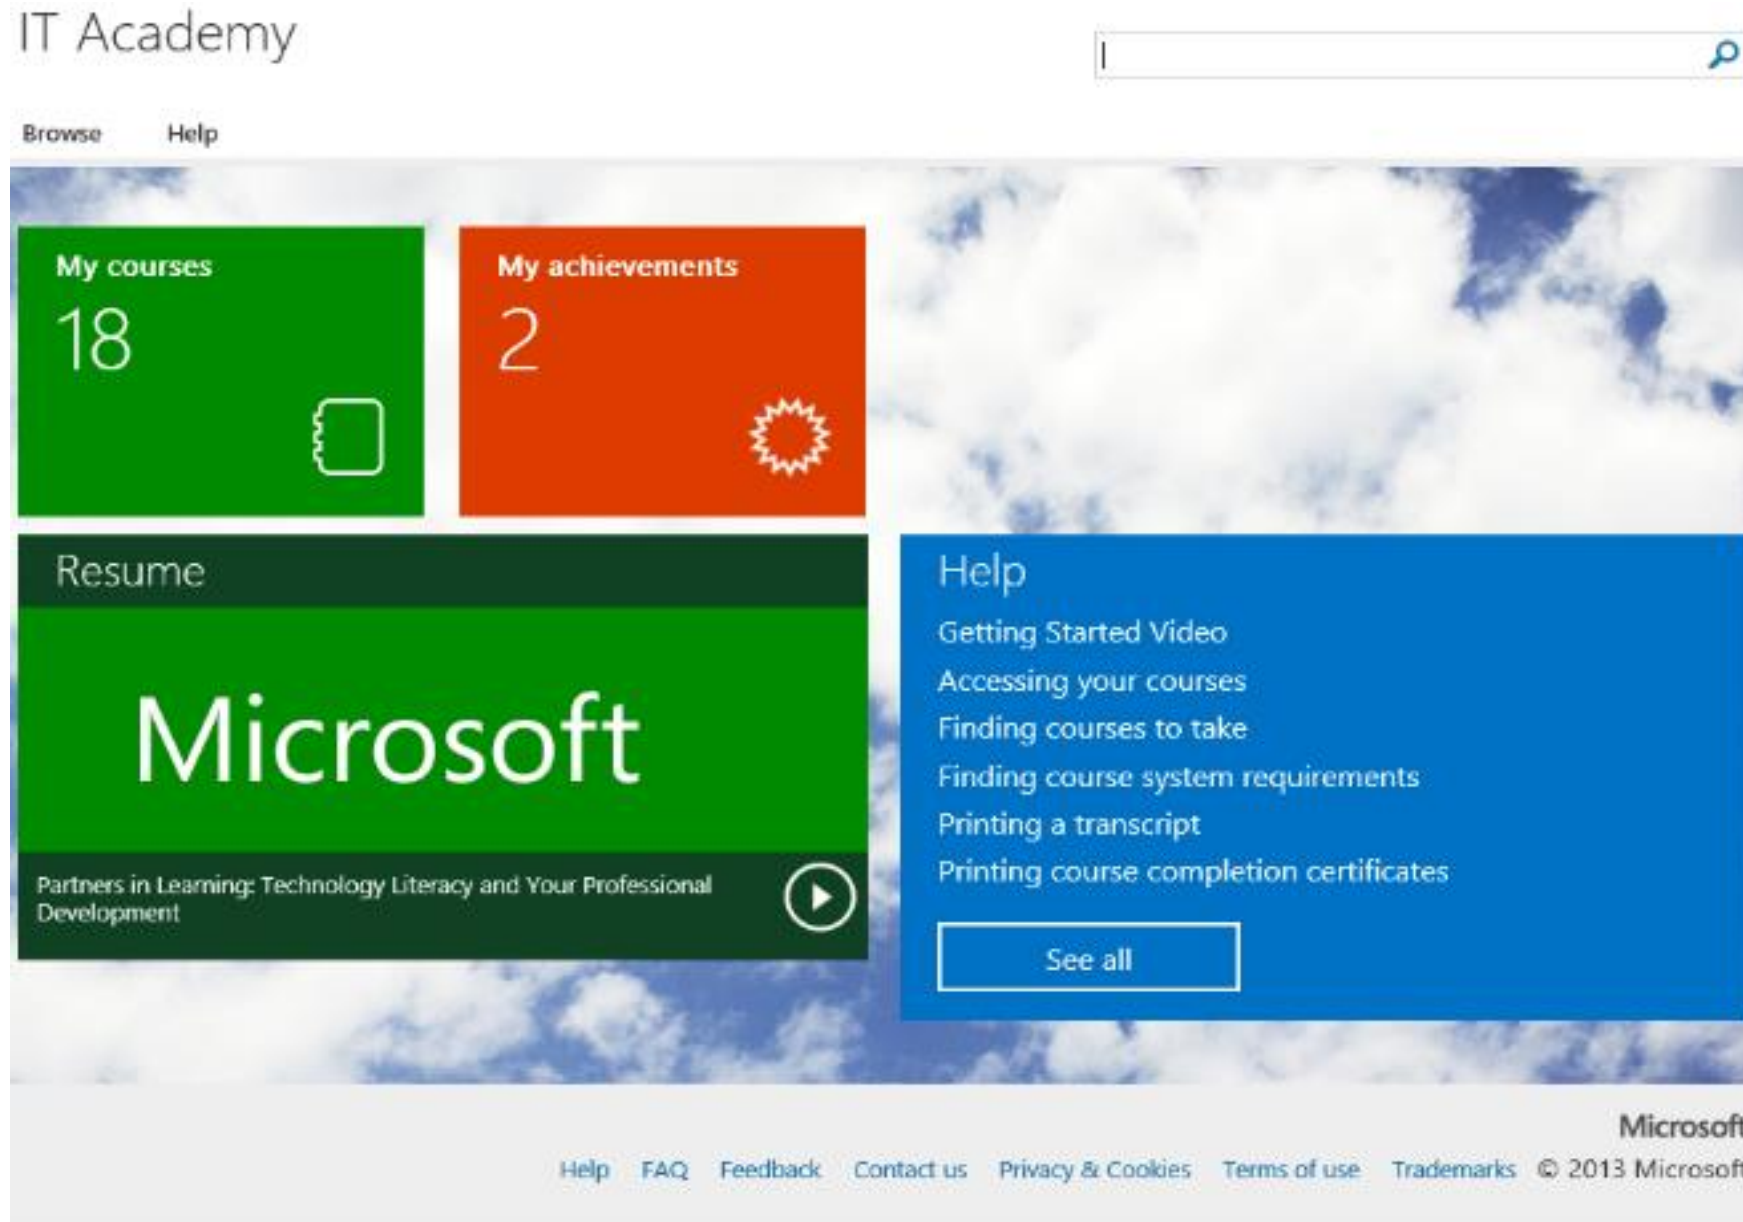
IT Academy

Browse Help

My courses
18

My achievements
2

Resume

Microsoft

Partners in Learning: Technology Literacy and Your Professional Development

Help
Getting Started Video
Accessing your courses
Finding courses to take
Finding course system requirements
Printing a transcript
Printing course completion certificates

See all

Microsoft

Help FAQ Feedback Contact us Privacy & Cookies Terms of use Trademarks © 2013 Microsof